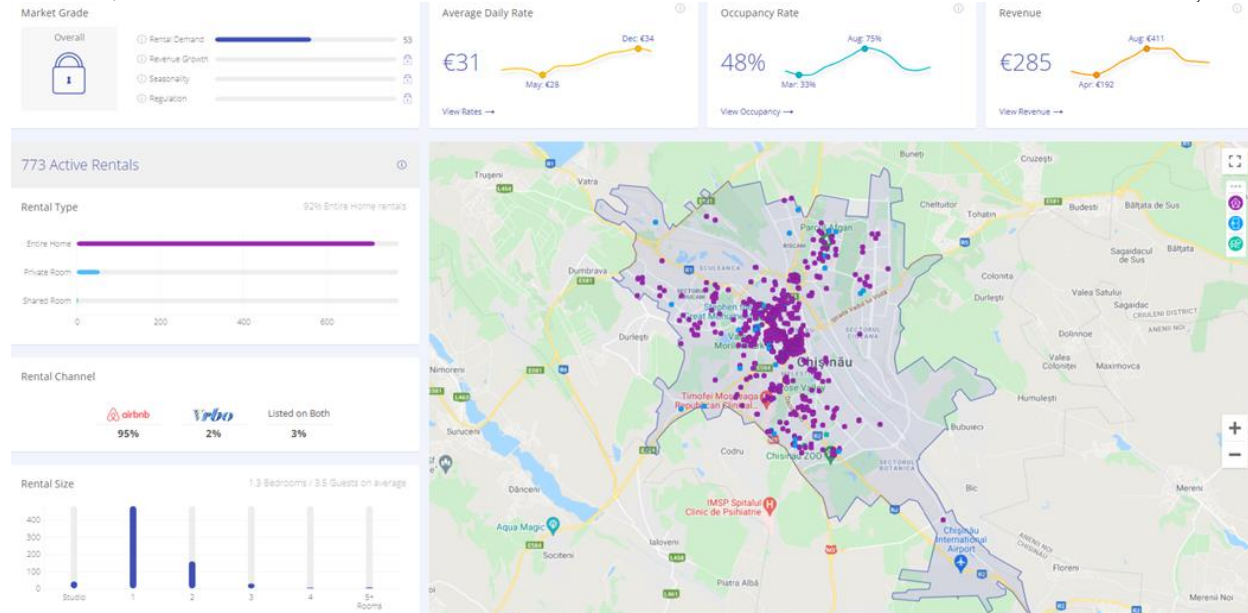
Market Grade

Overall

Rental Demand 53
Revenue Growth
Seasonality
Regulation

Average Daily Rate
€31
Dec: €34
May: €28
View Rates →

Occupancy Rate
48%
Aug: 75%
Mar: 33%
View Occupancy →

Revenue
€285
Aug: €411
Apr: €192
View Revenue →

773 Active Rentals

Rental Type
92% Entire Home rentals
Entire Home
Private Room
Shared Room
0 200 400 600

Rental Channel
airbnb 95%
Vrbo 2%
Listed on Both 3%

Rental Size
1.3 Bedrooms / 3.5 Guests on average
400
300
200
100
0
Studio 1 2 3 4 5+ Rooms

Trușeni
Vatra
Dumbrava
Durlești
Nimoreni
Suruceni
Codru
Dănceni
Aqua Magic
Sociteni
Ialoveni
Piatra Albă
Bunești
Cruzești
Cheltuitor
Tohatin
Budesti
Băltata de Sus
Sagaidacul de Sus
Băltata
Colonita
Durlești
Valea Satului
Sagaidac
CRIULENI DISTRICT
ANENII NOI
Dolinnoe
Valea Colonitei
Maximovca
Humulești
Bubuieci
Bic
Mereni
Chișinău
Timofei Moșneaga Republican Clinical...
Chișinău ZOO
IMSP Spitalul Clinic de Psihiatrie
Chișinău International Airport
Floreni
Merenii Noi
SECTORUL CIOCANA
SECTORUL BOTANICA
SECTORUL BUIUCANI
BUIUCANI
RÎSCANI
Strada Calea Iesilor
Bulevardul Dacia
Strada Calea Iesilor
+
−